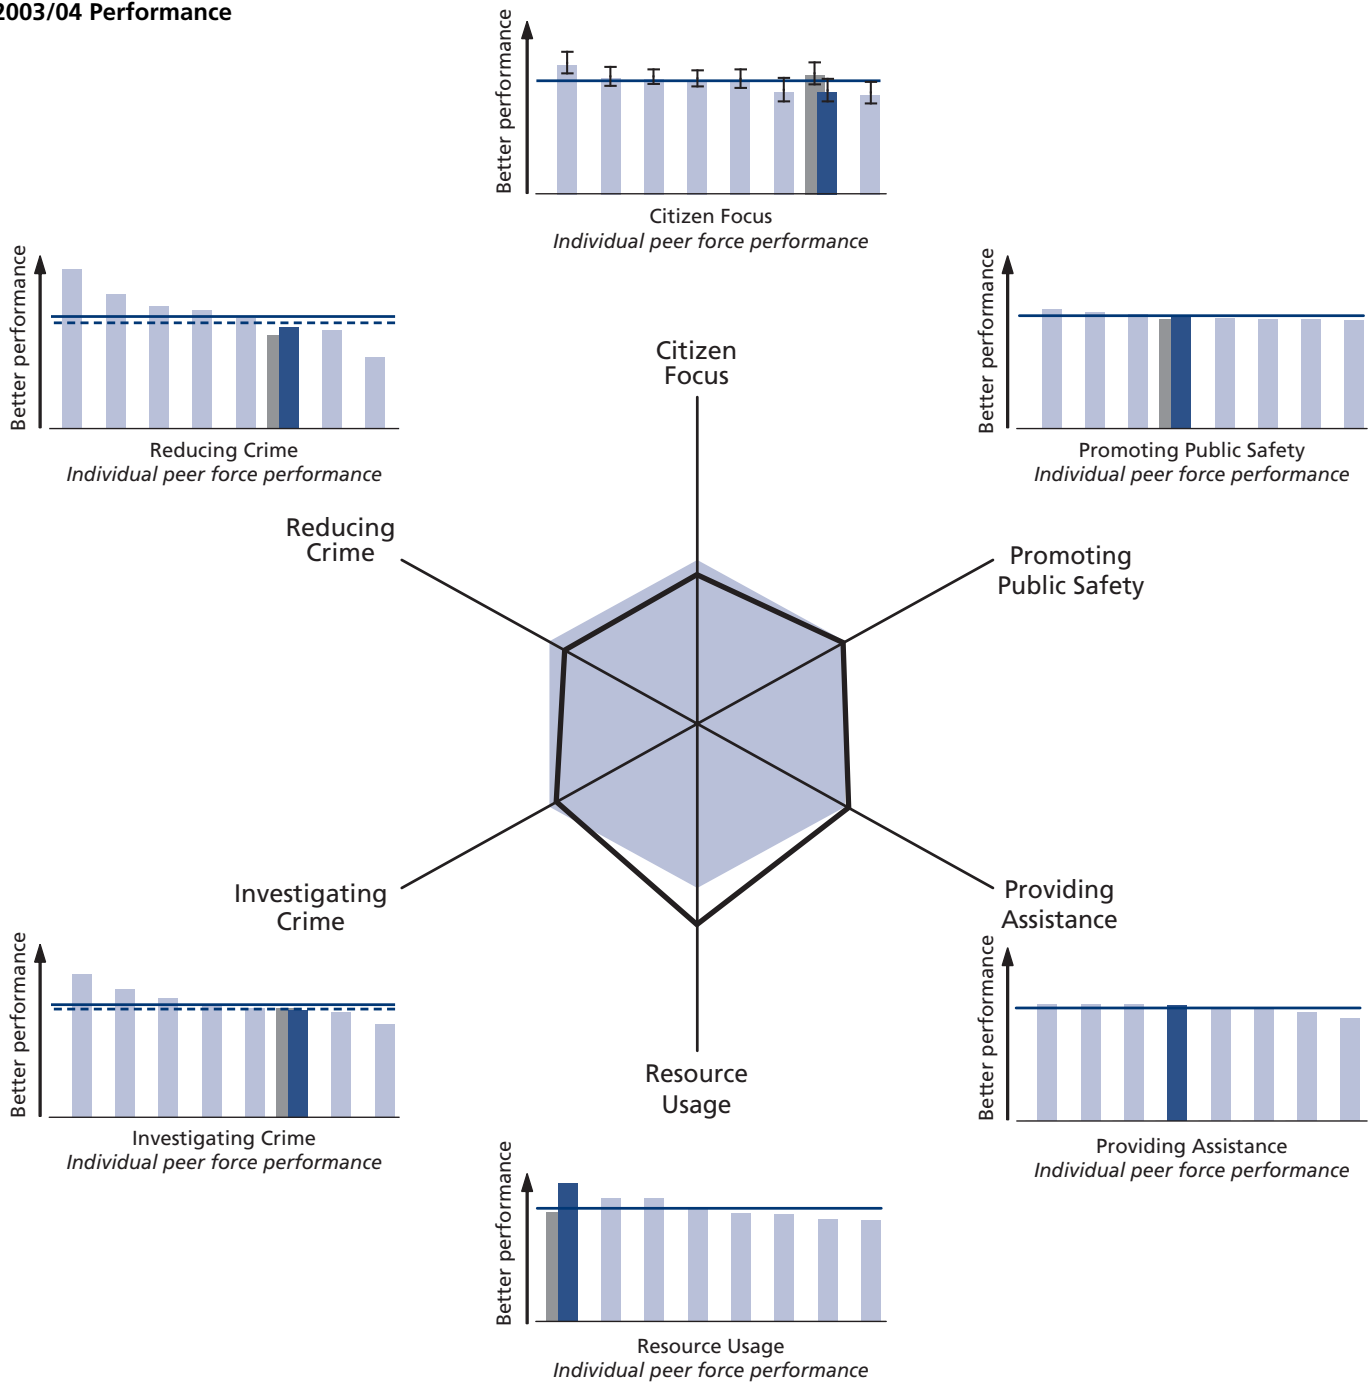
2003/04 Performance

Better performance

Citizen Focus
*Individual peer force performance*

Better performance

Reducing Crime
*Individual peer force performance*

Better performance

Promoting Public Safety
*Individual peer force performance*

Citizen Focus

Reducing Crime

Promoting Public Safety

Investigating Crime

Providing Assistance

Resource Usage

Better performance

Investigating Crime
*Individual peer force performance*

Better performance

Providing Assistance
*Individual peer force performance*

Better performance

Resource Usage
*Individual peer force performance*